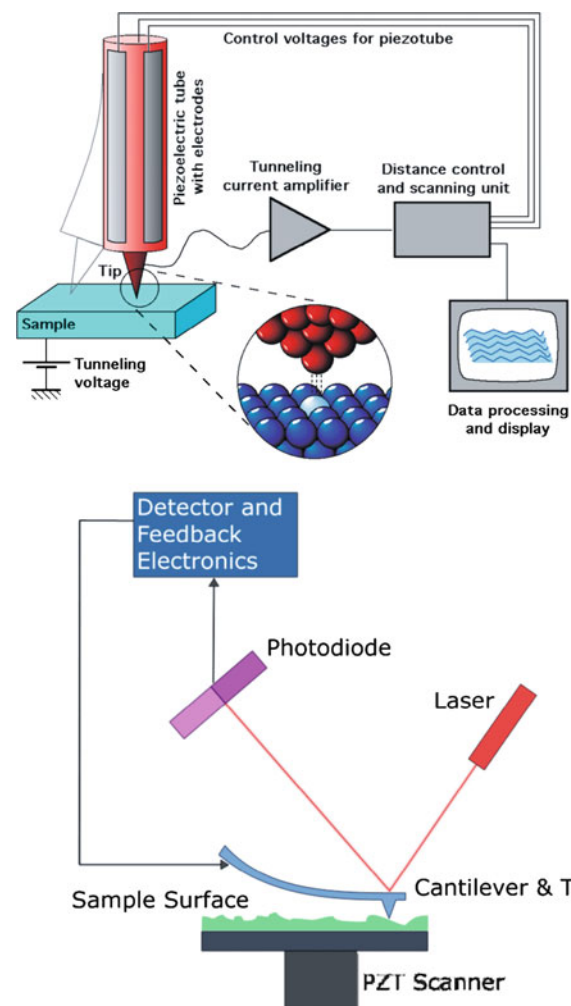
Control voltages for piezotube

Piezoelectric tube with electrodes

Tunneling current amplifier

Distance control and scanning unit

Tip

Sample

Tunneling voltage

Data processing and display

Detector and Feedback Electronics

Photodiode

Laser

Sample Surface

Cantilever & T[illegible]

PZT Scanner